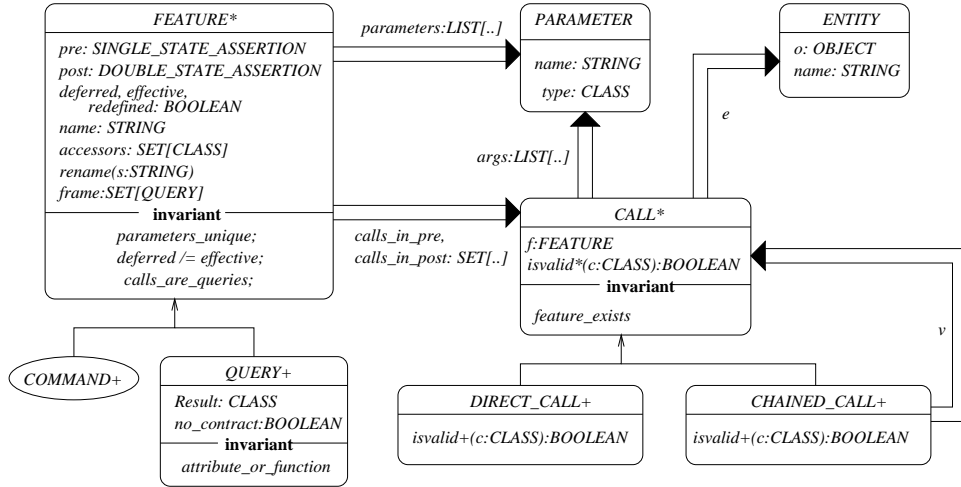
FEATURE*

pre: SINGLE_STATE_ASSERTION
post: DOUBLE_STATE_ASSERTION
deferred, effective, redefined: BOOLEAN
name: STRING
accessors: SET[CLASS]
rename(s:STRING)
frame:SET[QUERY]

invariant

parameters_unique;
deferred /= effective;
calls_are_queries;

parameters:LIST[..]

PARAMETER

name: STRING
type: CLASS

ENTITY

o: OBJECT
name: STRING

e

args:LIST[..]

calls_in_pre,
calls_in_post: SET[..]

CALL*

f:FEATURE
isvalid*(c:CLASS):BOOLEAN

invariant

feature_exists

v

COMMAND+

QUERY+

Result: CLASS
no_contract:BOOLEAN

invariant

attribute_or_function

DIRECT_CALL+

isvalid+(c:CLASS):BOOLEAN

CHAINED_CALL+

isvalid+(c:CLASS):BOOLEAN